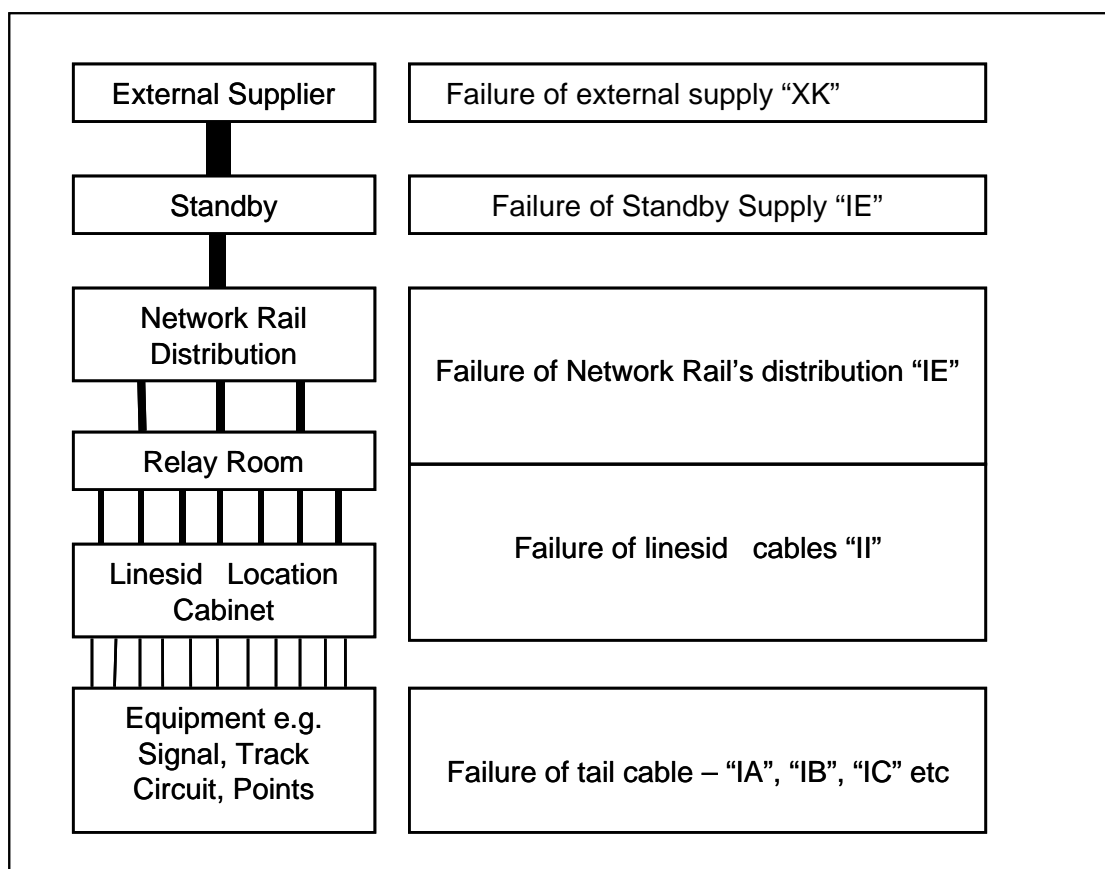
External Supplier

Failure of external supply “XK”

Standby

Failure of Standby Supply “IE”

Network Rail Distribution

Failure of Network Rail’s distribution “IE”

Relay Room

Failure of linesid cables “II”

Linesid Location Cabinet

Equipment e.g. Signal, Track Circuit, Points

Failure of tail cable – “IA”, “IB”, “IC” etc